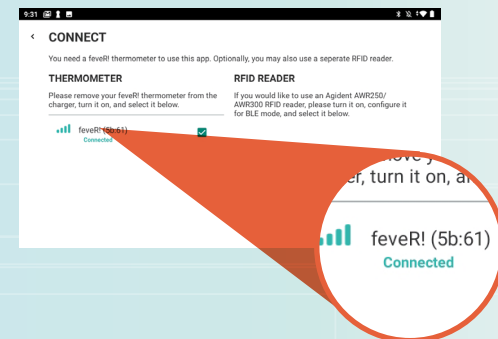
9:31

CONNECT

You need a feveR! thermometer to use this app. Optionally, you may also use a seperate RFID reader.

THERMOMETER

Please remove your feveR! thermometer from the charger, turn it on, and select it below.

feveR! (5b:61)
Connected

RFID READER

If you would like to use an Agident AWR250/ AWR300 RFID reader, please turn on, configure it for BLE mode, and select it below.

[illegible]ove y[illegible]
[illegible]ger, turn it on, a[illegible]

feveR! (5b:61)
Connected